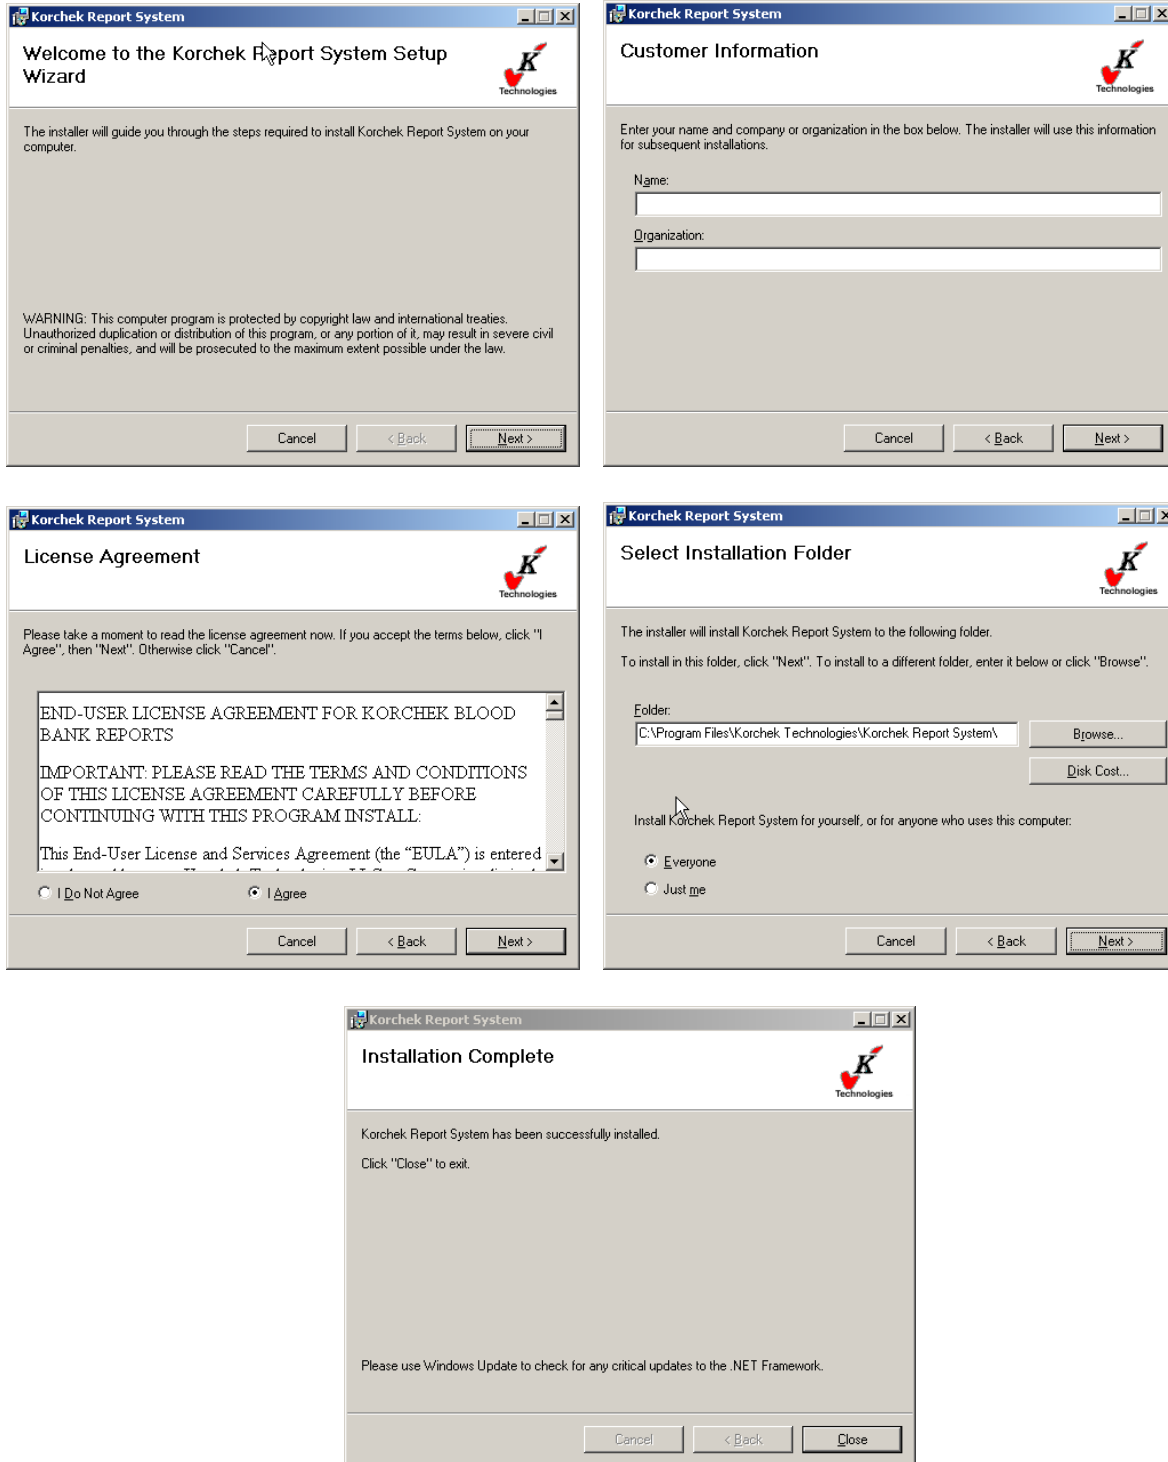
Korchek Report System

Welcome to the Korchek Report System Setup Wizard

K Technologies

The installer will guide you through the steps required to install Korchek Report System on your computer.

WARNING: This computer program is protected by copyright law and international treaties. Unauthorized duplication or distribution of this program, or any portion of it, may result in severe civil or criminal penalties, and will be prosecuted to the maximum extent possible under the law.

Cancel | < Back | Next >

Korchek Report System

Customer Information

K Technologies

Enter your name and company or organization in the box below. The installer will use this information for subsequent installations.

Name:

Organization:

Cancel | < Back | Next >

Korchek Report System

License Agreement

K Technologies

Please take a moment to read the license agreement now. If you accept the terms below, click "I Agree", then "Next". Otherwise click "Cancel".

END-USER LICENSE AGREEMENT FOR KORCHEK BLOOD BANK REPORTS

IMPORTANT: PLEASE READ THE TERMS AND CONDITIONS OF THIS LICENSE AGREEMENT CAREFULLY BEFORE CONTINUING WITH THIS PROGRAM INSTALL:

This End-User License and Services Agreement (the "EULA") is entered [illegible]

I Do Not Agree | I Agree

Cancel | < Back | Next >

Korchek Report System

Select Installation Folder

K Technologies

The installer will install Korchek Report System to the following folder.

To install in this folder, click "Next". To install to a different folder, enter it below or click "Browse".

Folder:
C:\Program Files\Korchek Technologies\Korchek Report System\

Browse...

Disk Cost...

Install Korchek Report System for yourself, or for anyone who uses this computer:

Everyone

Just me

Cancel | < Back | Next >

Korchek Report System

Installation Complete

K Technologies

Korchek Report System has been successfully installed.

Click "Close" to exit.

Please use Windows Update to check for any critical updates to the .NET Framework.

Cancel | < Back | Close